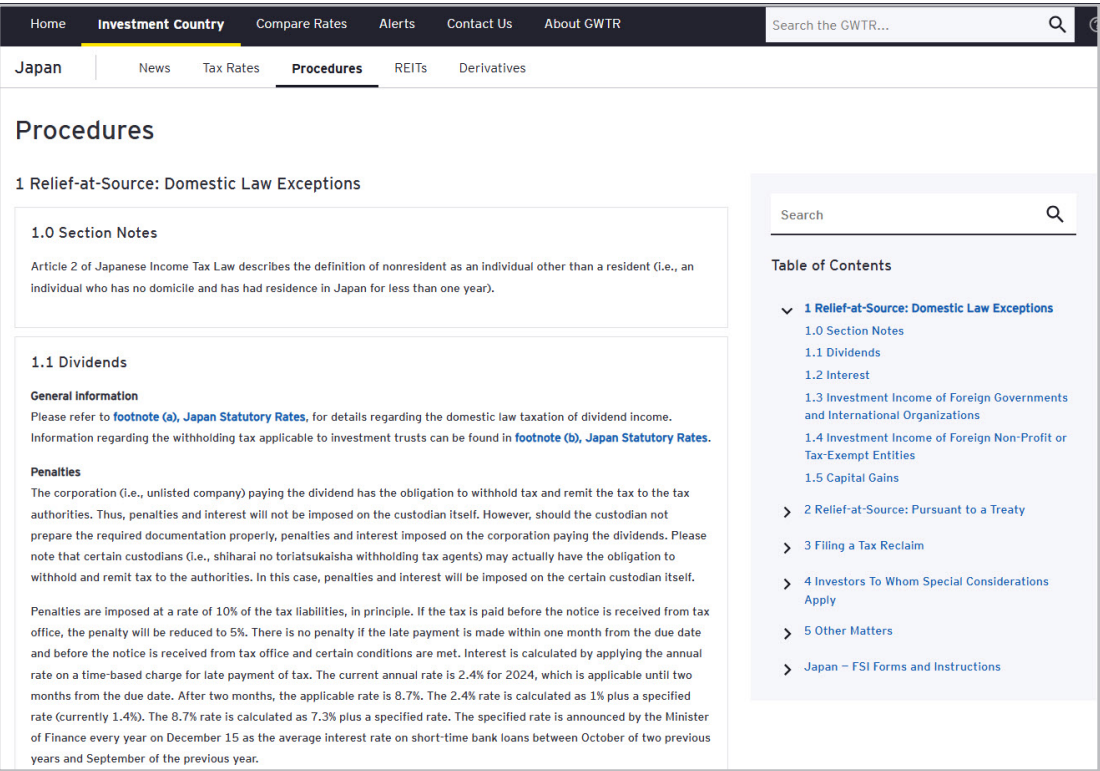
Home Investment Country Compare Rates Alerts Contact Us About GWTR

Search the GWTR...

Japan News Tax Rates Procedures REITs Derivatives

Procedures

1 Relief-at-Source: Domestic Law Exceptions

1.0 Section Notes

Article 2 of Japanese Income Tax Law describes the definition of nonresident as an individual other than a resident (i.e., an individual who has no domicile and has had residence in Japan for less than one year).

1.1 Dividends

General information

Please refer to footnote (a), Japan Statutory Rates, for details regarding the domestic law taxation of dividend income. Information regarding the withholding tax applicable to investment trusts can be found in footnote (b), Japan Statutory Rates.

Penalties

The corporation (i.e., unlisted company) paying the dividend has the obligation to withhold tax and remit the tax to the tax authorities. Thus, penalties and interest will not be imposed on the custodian itself. However, should the custodian not prepare the required documentation properly, penalties and interest imposed on the corporation paying the dividends. Please note that certain custodians (i.e., shiharai no toriatsukaisha withholding tax agents) may actually have the obligation to withhold and remit tax to the authorities. In this case, penalties and interest will be imposed on the certain custodian itself.

Penalties are imposed at a rate of 10% of the tax liabilities, in principle. If the tax is paid before the notice is received from tax office, the penalty will be reduced to 5%. There is no penalty if the late payment is made within one month from the due date and before the notice is received from tax office and certain conditions are met. Interest is calculated by applying the annual rate on a time-based charge for late payment of tax. The current annual rate is 2.4% for 2024, which is applicable until two months from the due date. After two months, the applicable rate is 8.7%. The 2.4% rate is calculated as 1% plus a specified rate (currently 1.4%). The 8.7% rate is calculated as 7.3% plus a specified rate. The specified rate is announced by the Minister of Finance every year on December 15 as the average interest rate on short-time bank loans between October of two previous years and September of the previous year.

Search

Table of Contents

1 Relief-at-Source: Domestic Law Exceptions
1.0 Section Notes
1.1 Dividends
1.2 Interest
1.3 Investment Income of Foreign Governments and International Organizations
1.4 Investment Income of Foreign Non-Profit or Tax-Exempt Entities
1.5 Capital Gains

2 Relief-at-Source: Pursuant to a Treaty

3 Filing a Tax Reclaim

4 Investors To Whom Special Considerations Apply

5 Other Matters

Japan – FSI Forms and Instructions